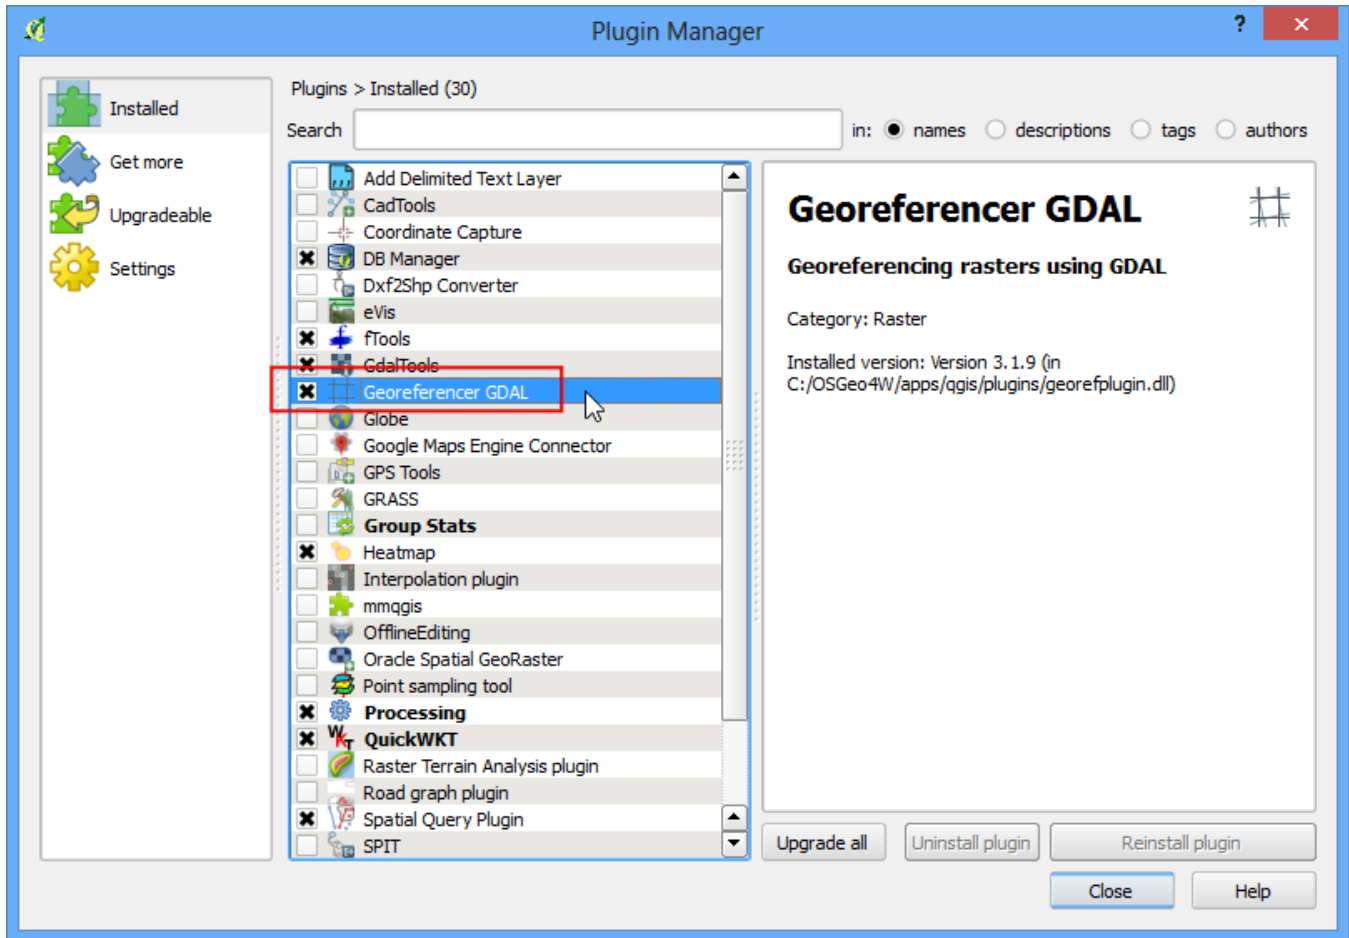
Plugin Manager

?

Installed

Get more

Upgradeable

Settings

Plugins > Installed (30)

Search

in: names descriptions tags authors

Add Delimited Text Layer
CadTools
Coordinate Capture
DB Manager
Dxf2Shp Converter
eVis
fTools
GdalTools
Georeferencer GDAL
Globe
Google Maps Engine Connector
GPS Tools
GRASS
Group Stats
Heatmap
Interpolation plugin
mmqgis
OfflineEditing
Oracle Spatial GeoRaster
Point sampling tool
Processing
QuickWKT
Raster Terrain Analysis plugin
Road graph plugin
Spatial Query Plugin
SPIT

Georeferencer GDAL

Georeferencing rasters using GDAL

Category: Raster

Installed version: Version 3.1.9 (in C:/OSGeo4W/apps/qgis/plugins/georefplugin.dll)

Upgrade all

Uninstall plugin

Reinstall plugin

Close

Help